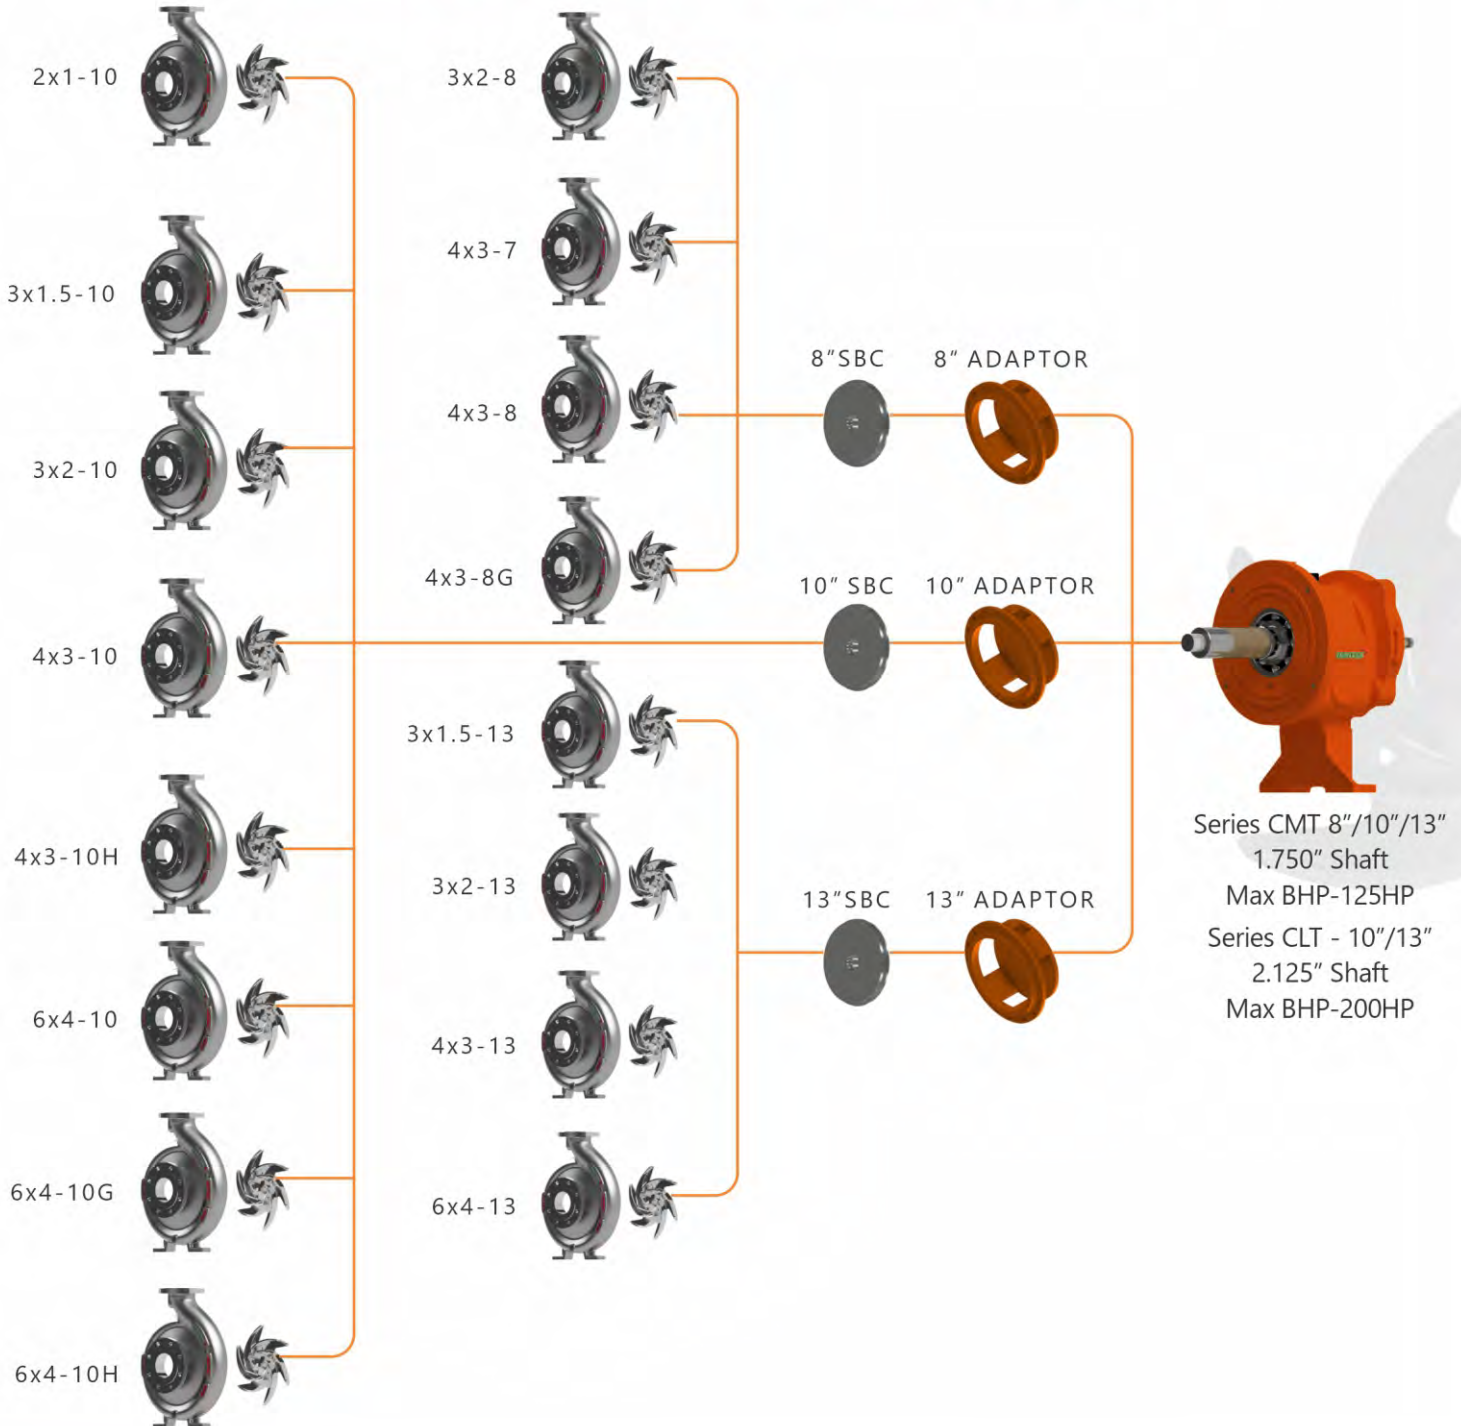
2x1-10

3x1.5-10

3x2-10

4x3-10

4x3-10H

6x4-10

6x4-10G

6x4-10H

3x2-8

4x3-7

4x3-8

4x3-8G

3x1.5-13

3x2-13

4x3-13

6x4-13

8"SBC

8" ADAPTOR

10" SBC

10" ADAPTOR

13"SBC

13" ADAPTOR

Series CMT 8"/10"/13"
1.750" Shaft
Max BHP-125HP

Series CLT - 10"/13"
2.125" Shaft
Max BHP-200HP